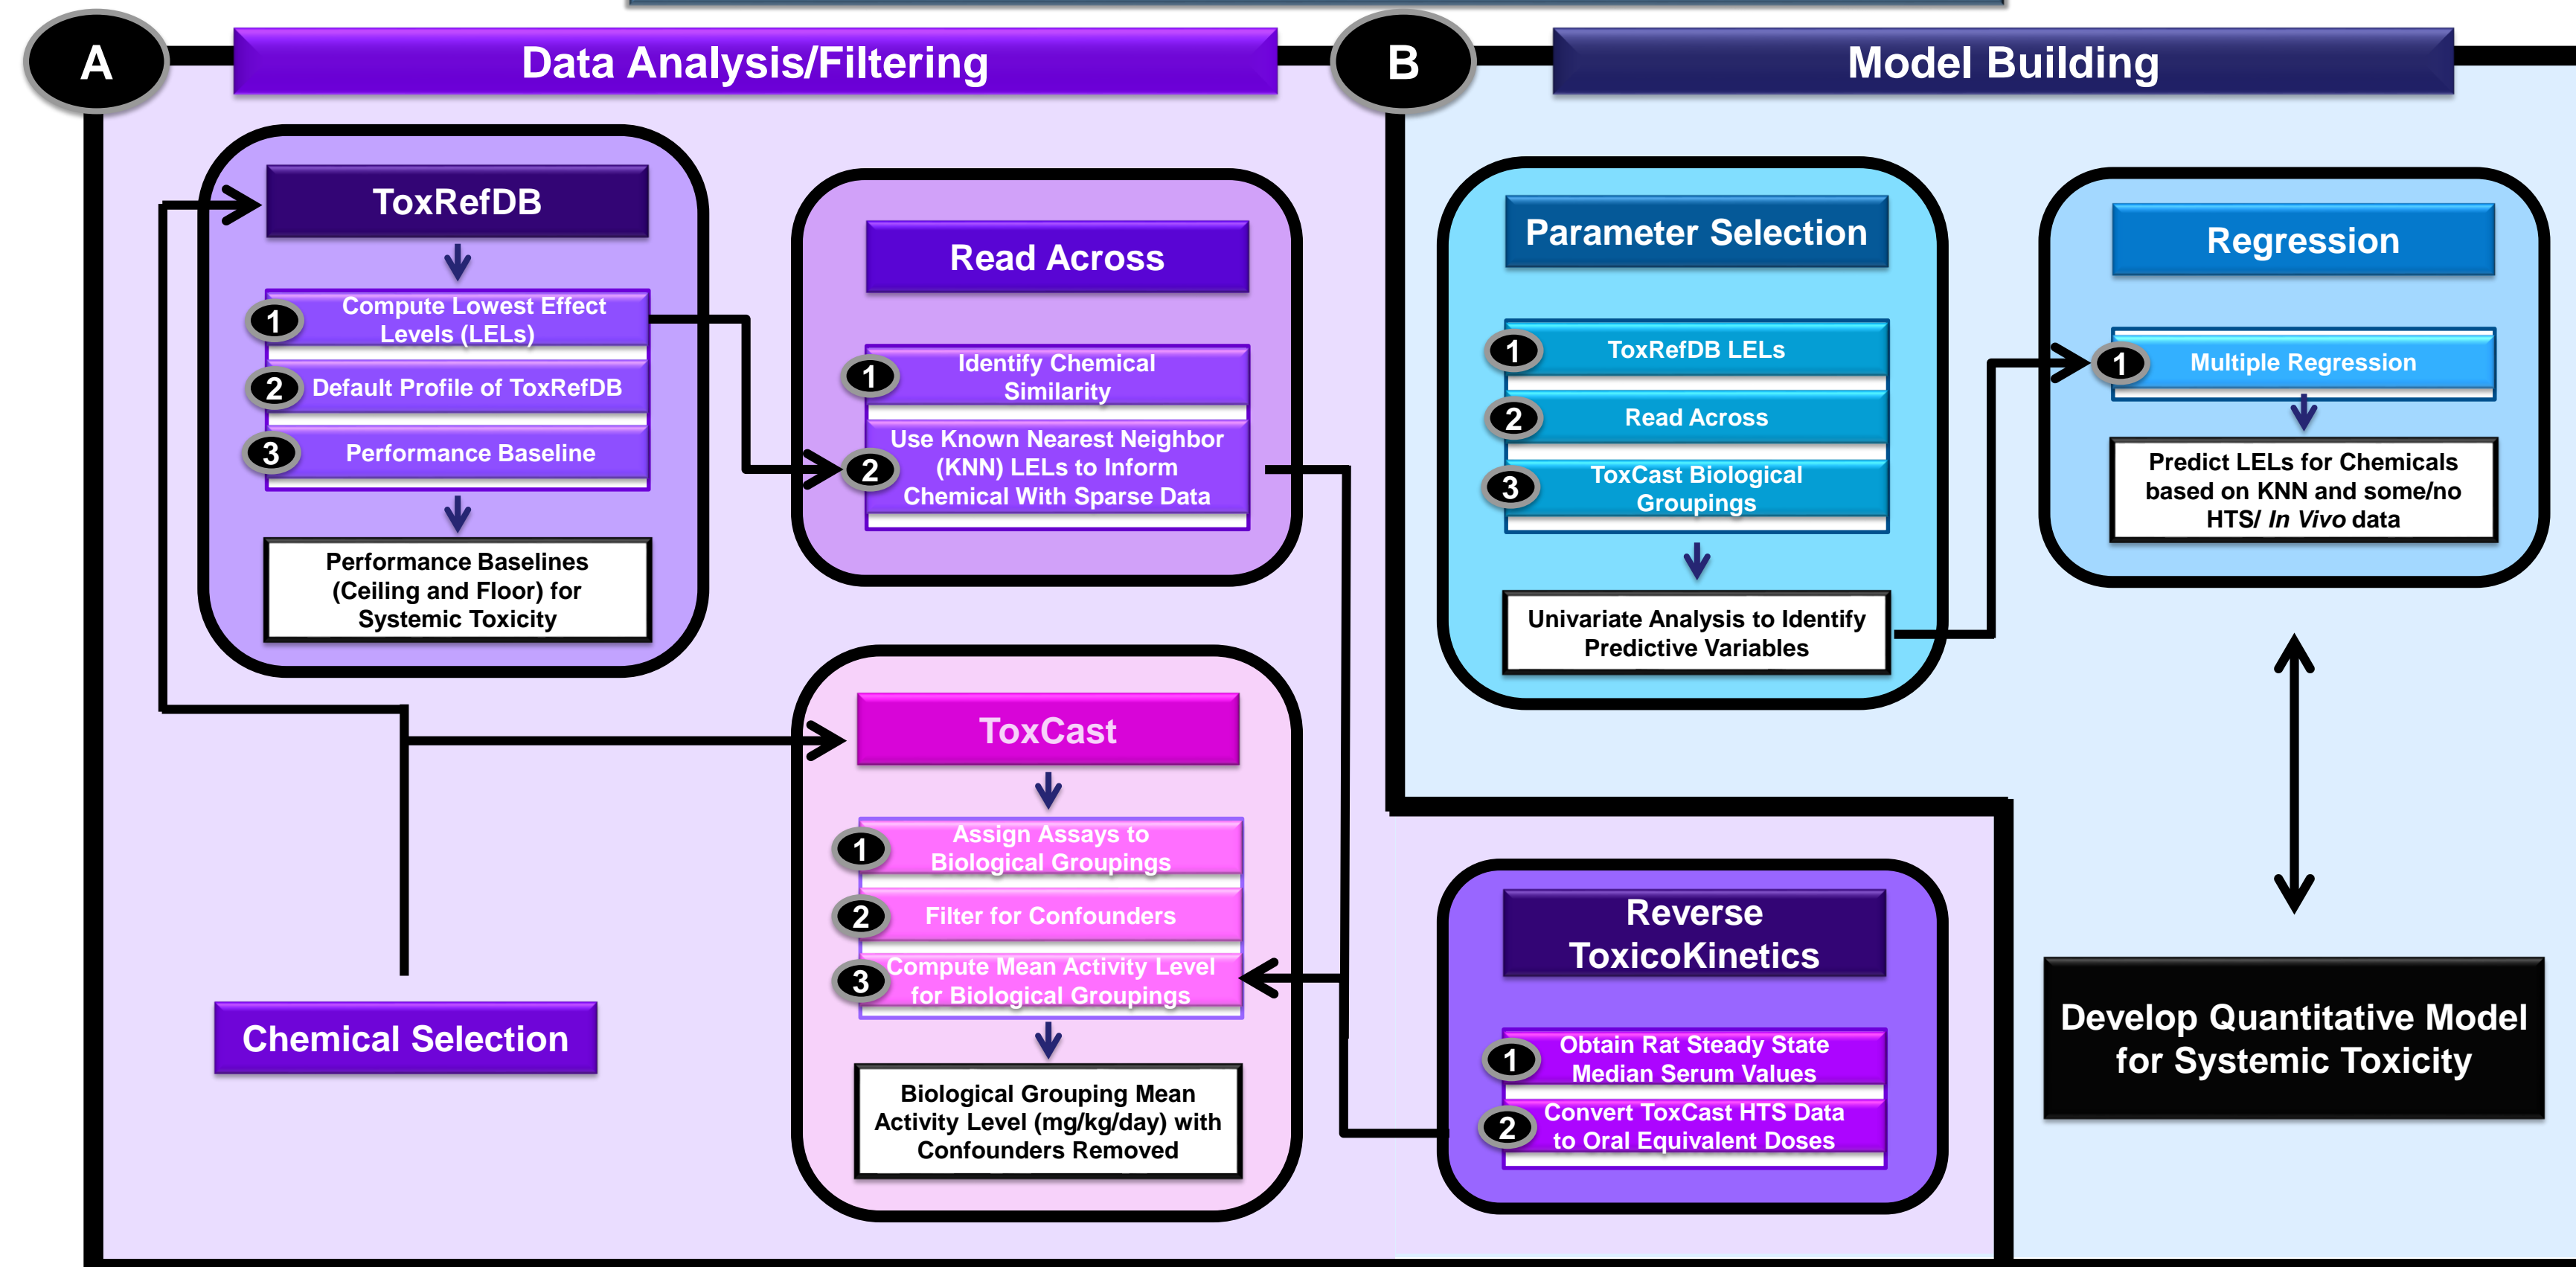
A

Data Analysis/Filtering

B

Model Building

ToxRefDB

1 Compute Lowest Effect Levels (LELs)

2 Default Profile of ToxRefDB

3 Performance Baseline

Performance Baselines (Ceiling and Floor) for Systemic Toxicity

Read Across

1 Identify Chemical Similarity

2 Use Known Nearest Neighbor (KNN) LELs to Inform Chemical With Sparse Data

Parameter Selection

1 ToxRefDB LELs

2 Read Across

3 ToxCast Biological Groupings

Univariate Analysis to Identify Predictive Variables

Regression

1 Multiple Regression

Predict LELs for Chemicals based on KNN and some/no HTS/ *In Vivo* data

ToxCast

1 Assign Assays to Biological Groupings

2 Filter for Confounders

3 Compute Mean Activity Level for Biological Groupings

Biological Grouping Mean Activity Level (mg/kg/day) with Confounders Removed

Chemical Selection

Reverse ToxicoKinetics

1 Obtain Rat Steady State Median Serum Values

2 Convert ToxCast HTS Data to Oral Equivalent Doses

Develop Quantitative Model for Systemic Toxicity